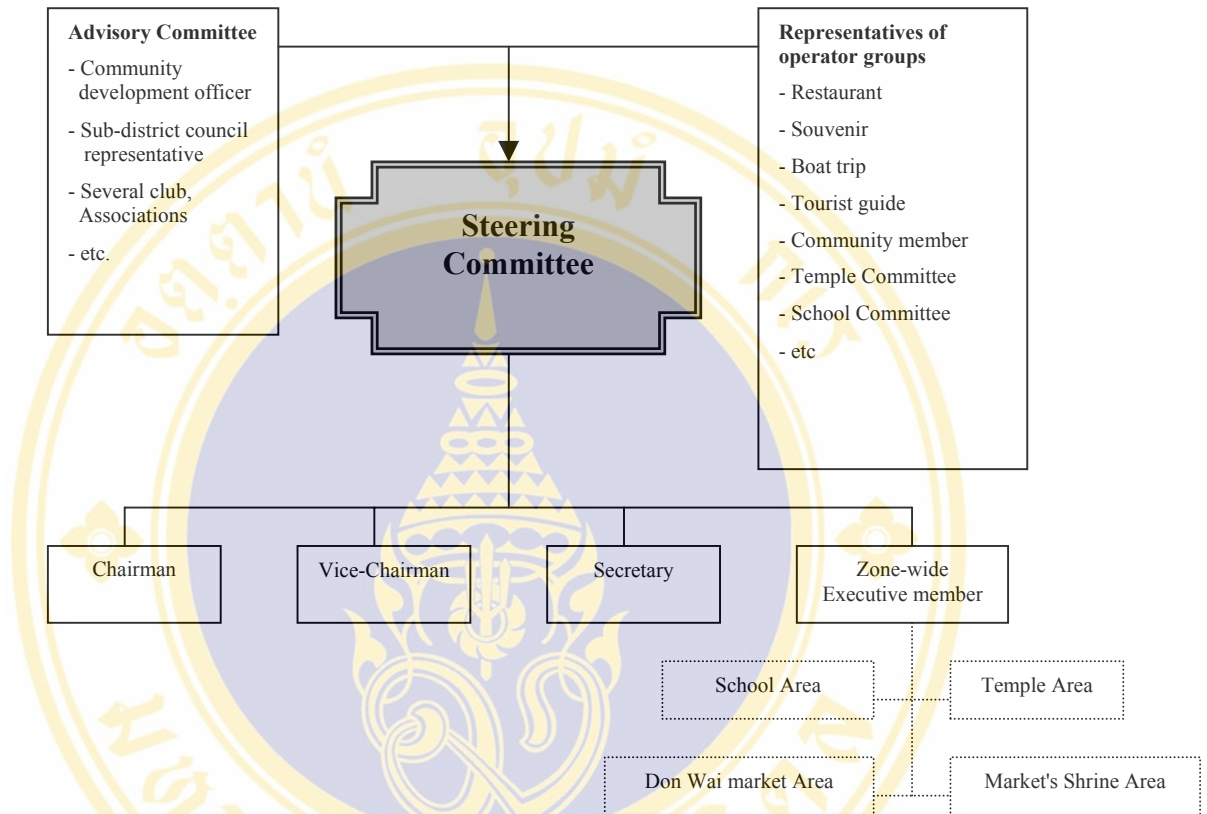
Advisory Committee
- Community development officer
- Sub-district council representative
- Several club, Associations
- etc.

Representatives of operator groups
- Restaurant
- Souvenir
- Boat trip
- Tourist guide
- Community member
- Temple Committee
- School Committee
- etc

Steering Committee

Chairman

Vice-Chairman

Secretary

Zone-wide Executive member

School Area

Temple Area

Don Wai market Area

Market's Shrine Area